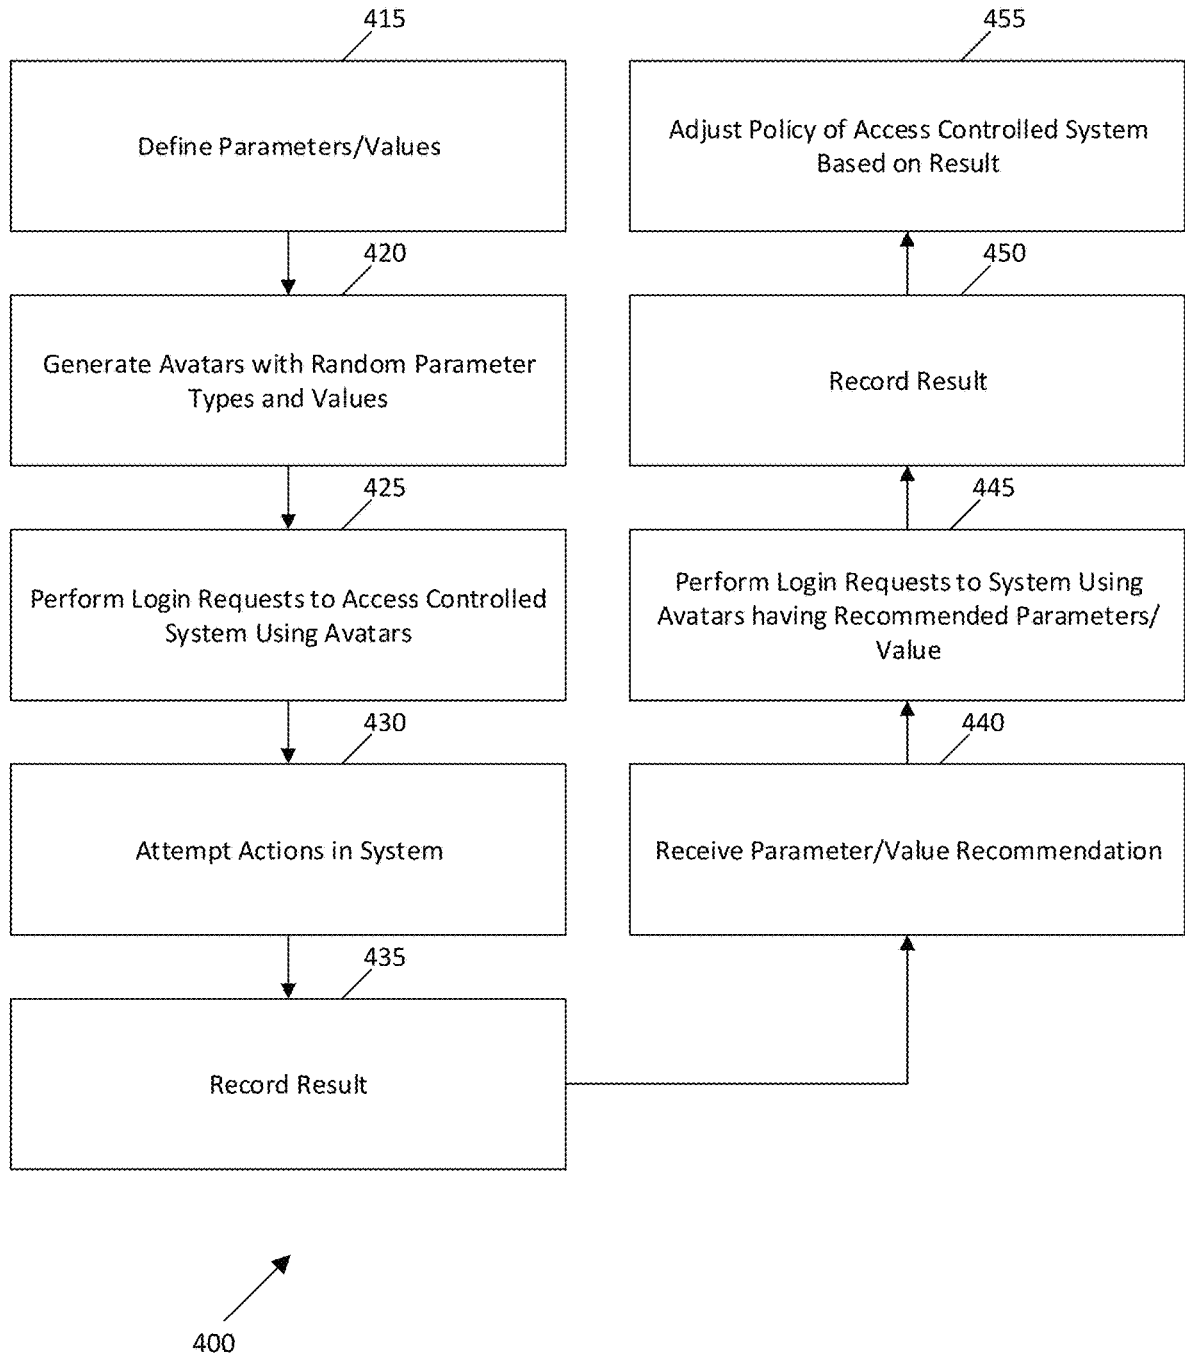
415

Define Parameters/Values

420

Generate Avatars with Random Parameter Types and Values

425

Perform Login Requests to Access Controlled System Using Avatars

430

Attempt Actions in System

435

Record Result

440

Receive Parameter/Value Recommendation

445

Perform Login Requests to System Using Avatars having Recommended Parameters/ Value

450

Record Result

455

Adjust Policy of Access Controlled System Based on Result

400